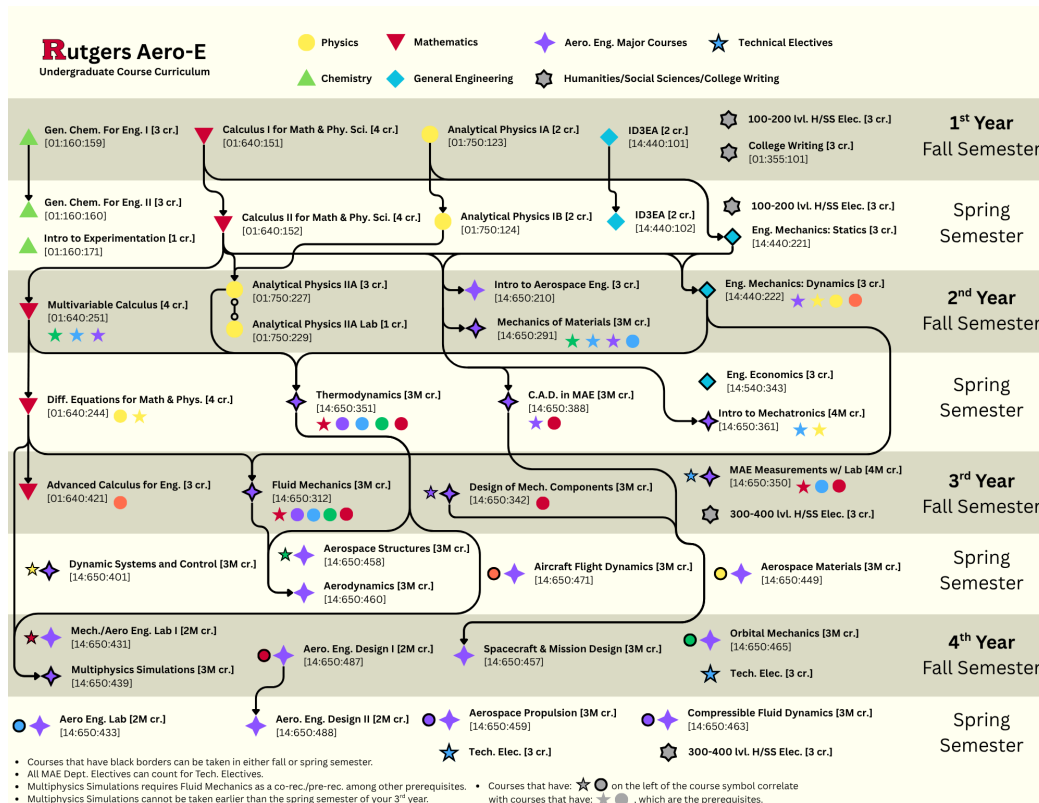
Rutgers Aero-E
Undergraduate Course Curriculum

Physics
Mathematics
Aero. Eng. Major Courses
Technical Electives
Chemistry
General Engineering
Humanities/Social Sciences/College Writing

1st Year
Fall Semester

Gen. Chem. For Eng. I [3 cr.]
[01:160:159]
Calculus I for Math & Phy. Sci. [4 cr.]
[01:640:151]
Analytical Physics IA [2 cr.]
[01:750:123]
ID3EA [2 cr.]
[14:440:101]
100-200 lvl. H/SS Elec. [3 cr.]
College Writing [3 cr.]
[01:355:101]

Spring
Semester

Gen. Chem. For Eng. II [3 cr.]
[01:160:160]
Intro to Experimentation [1 cr.]
[01:160:171]
Calculus II for Math & Phy. Sci. [4 cr.]
[01:640:152]
Analytical Physics IB [2 cr.]
[01:750:124]
ID3EA [2 cr.]
[14:440:102]
100-200 lvl. H/SS Elec. [3 cr.]
Eng. Mechanics: Statics [3 cr.]
[14:440:221]

2nd Year
Fall Semester

Multivariable Calculus [4 cr.]
[01:640:251]
Analytical Physics IIA [3 cr.]
[01:750:227]
Analytical Physics IIA Lab [1 cr.]
[01:750:229]
Intro to Aerospace Eng. [3 cr.]
[14:650:210]
Mechanics of Materials [3M cr.]
[14:650:291]
Eng. Mechanics: Dynamics [3 cr.]
[14:440:222]

Spring
Semester

Diff. Equations for Math & Phys. [4 cr.]
[01:640:244]
Thermodynamics [3M cr.]
[14:650:351]
C.A.D. in MAE [3M cr.]
[14:650:388]
Eng. Economics [3 cr.]
[14:540:343]
Intro to Mechatronics [4M cr.]
[14:650:361]

3rd Year
Fall Semester

Advanced Calculus for Eng. [3 cr.]
[01:640:421]
Fluid Mechanics [3M cr.]
[14:650:312]
Design of Mech. Components [3M cr.]
[14:650:342]
MAE Measurements w/ Lab [4M cr.]
[14:650:350]
300-400 lvl. H/SS Elec. [3 cr.]

Spring
Semester

Dynamic Systems and Control [3M cr.]
[14:650:401]
Aerospace Structures [3M cr.]
[14:650:458]
Aerodynamics [3M cr.]
[14:650:460]
Aircraft Flight Dynamics [3M cr.]
[14:650:471]
Aerospace Materials [3M cr.]
[14:650:449]

4th Year
Fall Semester

Mech./Aero Eng. Lab I [2M cr.]
[14:650:431]
Multiphysics Simulations [3M cr.]
[14:650:439]
Aero. Eng. Design I [2M cr.]
[14:650:487]
Spacecraft & Mission Design [3M cr.]
[14:650:457]
Orbital Mechanics [3M cr.]
[14:650:465]
Tech. Elec. [3 cr.]

Spring
Semester

Aero Eng. Lab [2M cr.]
[14:650:433]
Aero. Eng. Design II [2M cr.]
[14:650:488]
Aerospace Propulsion [3M cr.]
[14:650:459]
Compressible Fluid Dynamics [3M cr.]
[14:650:463]
Tech. Elec. [3 cr.]
300-400 lvl. H/SS Elec. [3 cr.]

• Courses that have black borders can be taken in either fall or spring semester.
• All MAE Dept. Electives can count for Tech. Electives.
• Multiphysics Simulations requires Fluid Mechanics as a co-rec./pre-rec. among other prerequisites.
• Multiphysics Simulations cannot be taken earlier than the spring semester of your 3rd year.
• Courses that have: on the left of the course symbol correlate with courses that have: , which are the prerequisites.